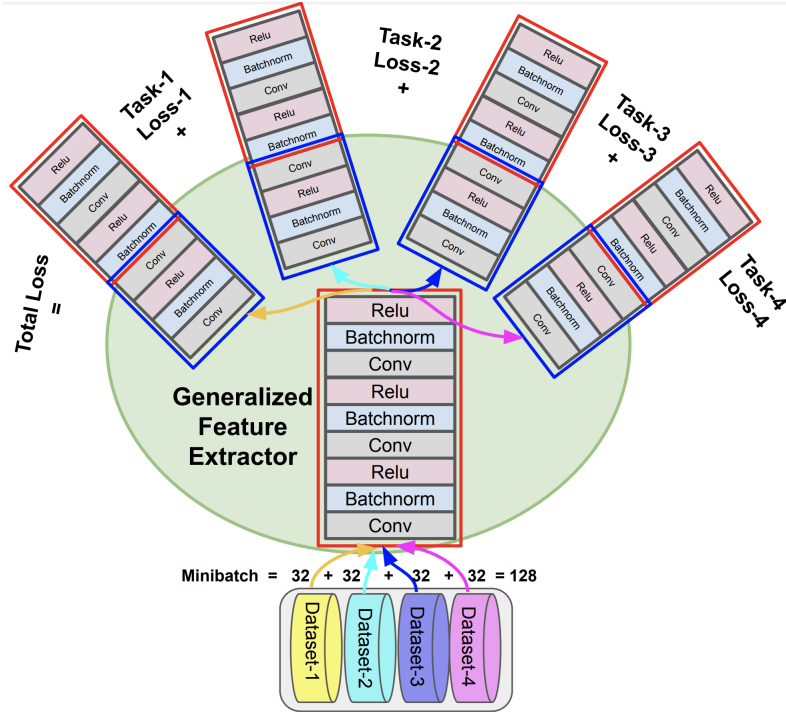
Total Loss =

Task-1 Loss-1 +

Relu
Batchnorm
Conv
Relu
Batchnorm
Conv
Relu
Batchnorm
Conv

Task-2 Loss-2 +

Relu
Batchnorm
Conv
Relu
Batchnorm
Conv
Relu
Batchnorm
Conv

Relu
Batchnorm
Conv
Relu
Batchnorm
Conv
Relu
Batchnorm
Conv

Task-3 Loss-3 +

Relu
Batchnorm
Conv
Relu
Batchnorm
Conv
Relu
Batchnorm
Conv

Task-4 Loss-4

Generalized Feature Extractor

Relu
Batchnorm
Conv
Relu
Batchnorm
Conv
Relu
Batchnorm
Conv

Minibatch = 32 + 32 + 32 + 32 = 128

Dataset-1
Dataset-2
Dataset-3
Dataset-4